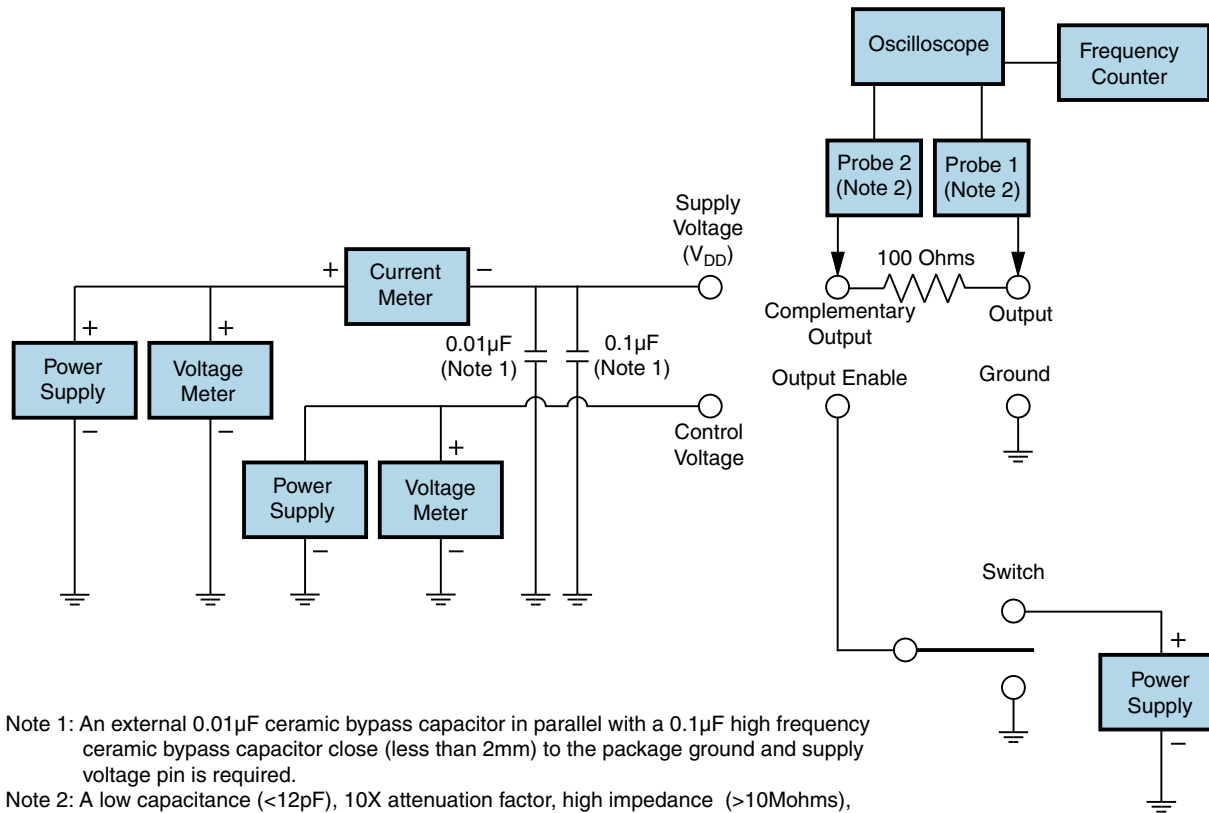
Oscilloscope

Frequency Counter

Probe 2 (Note 2)

Probe 1 (Note 2)

Supply Voltage ($V_{DD}$)

100 Ohms

+

Current Meter

−

Complementary Output

Output

+

+

Power Supply

Voltage Meter

−

−

0.01µF (Note 1)

0.1µF (Note 1)

Output Enable

Ground

Control Voltage

+

Power Supply

Voltage Meter

−

−

Switch

+

Power Supply

−

Note 1: An external 0.01µF ceramic bypass capacitor in parallel with a 0.1µF high frequency ceramic bypass capacitor close (less than 2mm) to the package ground and supply voltage pin is required.

Note 2: A low capacitance (<12pF), 10X attenuation factor, high impedance (>10Mohms),